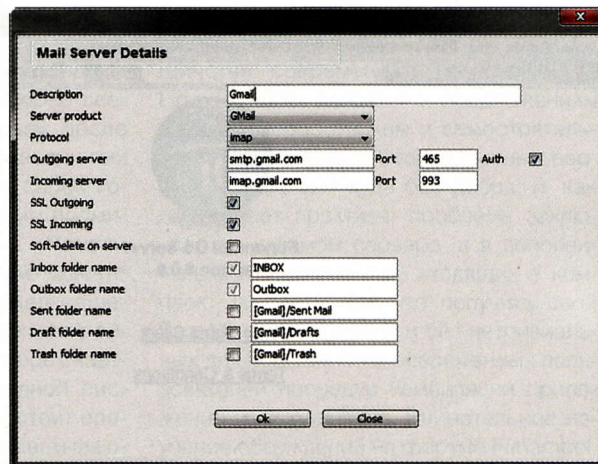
Mail Server Details

Description GMail
Server product GMail
Protocol imap
Outgoing server smtp.gmail.com Port 465 Auth
Incoming server imap.gmail.com Port 993
SSL Outgoing
SSL Incoming
Soft-Delete on server
Inbox folder name INBOX
Outbox folder name Outbox
Sent folder name [Gmail]/Sent Mail
Draft folder name [Gmail]/Drafts
Trash folder name [Gmail]/Trash

Ok Close